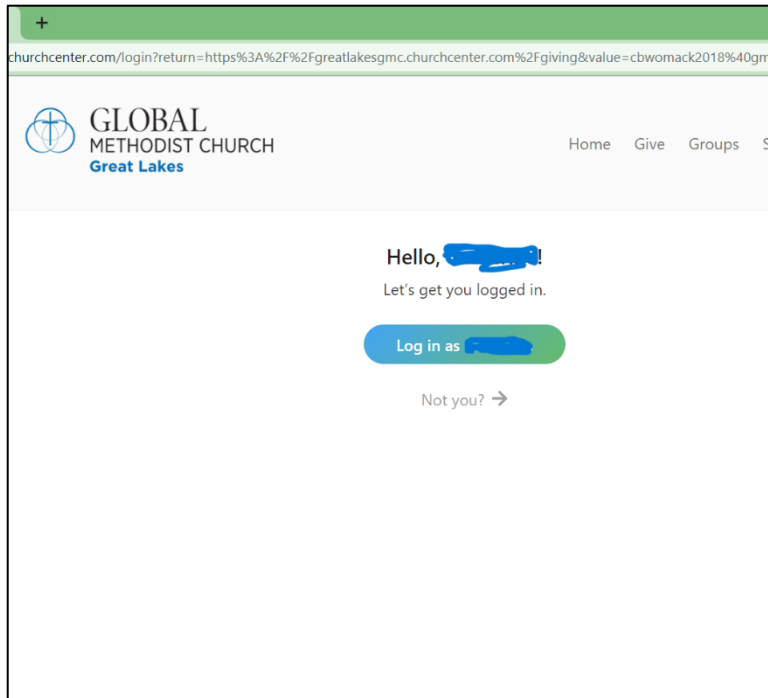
+

churchcenter.com/login?return=https%3A%2F%2Fgreatlakesgmc.churchcenter.com%2Fgiving&value=cbwomack2018%40gm

GLOBAL
METHODIST CHURCH
Great Lakes

Home Give Groups S

Hello, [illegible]!

Let's get you logged in.

Log in as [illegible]

Not you? →